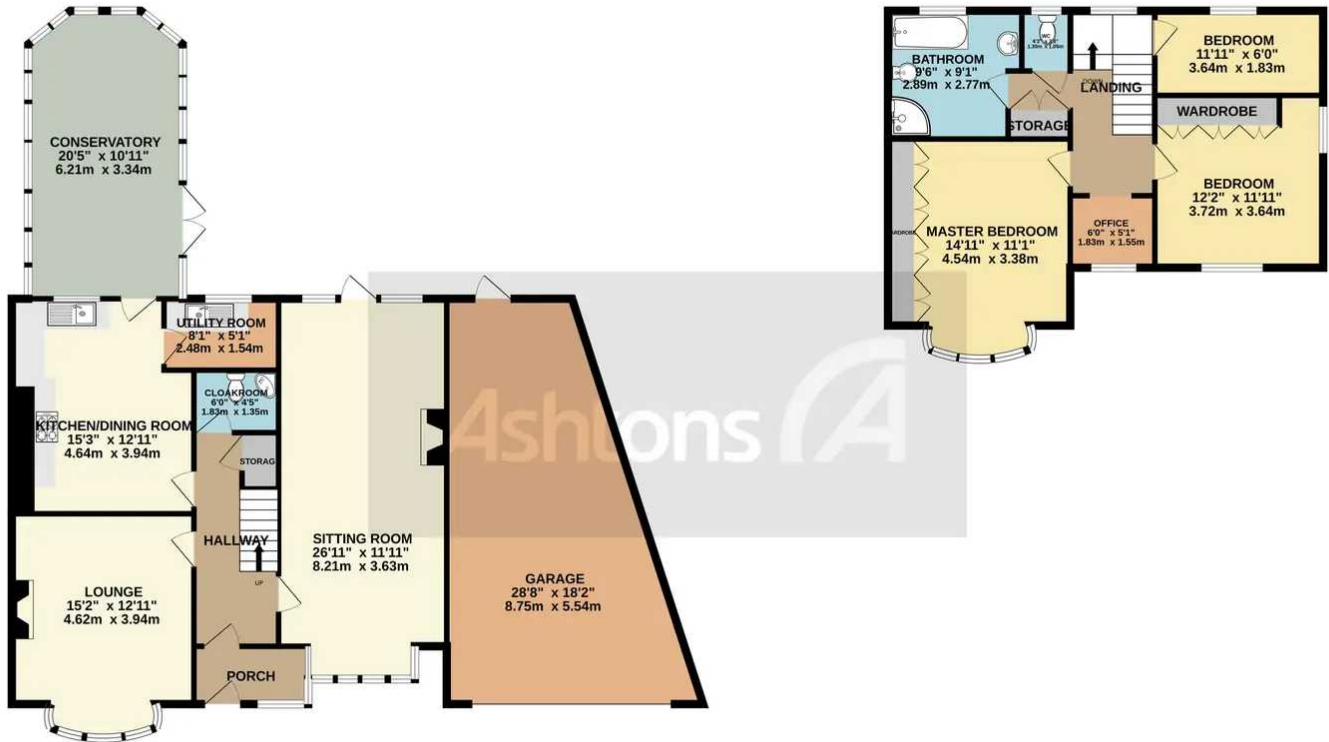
CONSERVATORY
20'5" x 10'11"
6.21m x 3.34m

UTILITY ROOM
8'1" x 5'1"
2.48m x 1.54m

CLOAKROOM
6'0" x 4'5"
1.83m x 1.35m

KITCHEN/DINING ROOM
15'3" x 12'11"
4.64m x 3.94m

STORAGE

HALLWAY

UP

LOUNGE
15'2" x 12'11"
4.62m x 3.94m

PORCH

SITTING ROOM
26'11" x 11'11"
8.21m x 3.63m

GARAGE
28'8" x 18'2"
8.75m x 5.54m

Ashtons

BATHROOM
9'6" x 9'1"
2.89m x 2.77m

WC
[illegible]

DOWN

LANDING

STORAGE

BEDROOM
11'11" x 6'0"
3.64m x 1.83m

WARDROBE

BEDROOM
12'2" x 11'11"
3.72m x 3.64m

WARDROBE

MASTER BEDROOM
14'11" x 11'1"
4.54m x 3.38m

OFFICE
6'0" x 5'1"
1.83m x 1.55m